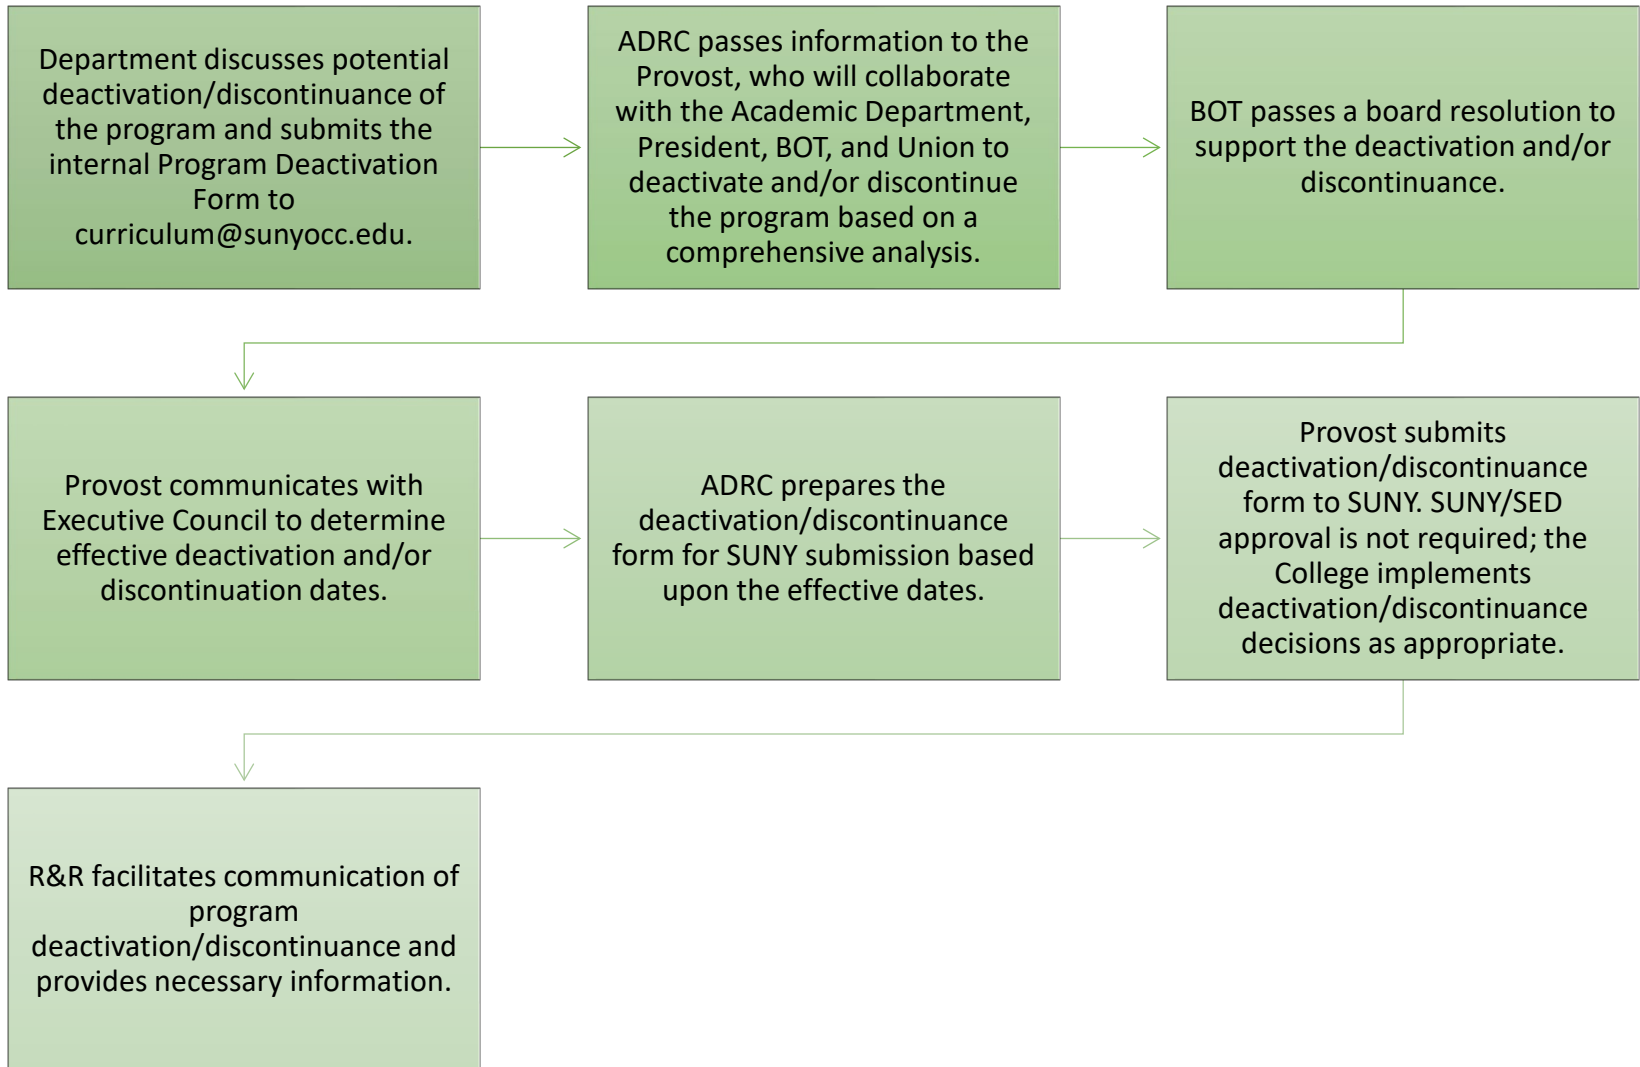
Department discusses potential deactivation/discontinuance of the program and submits the internal Program Deactivation Form to curriculum@sunyocc.edu.

ADRC passes information to the Provost, who will collaborate with the Academic Department, President, BOT, and Union to deactivate and/or discontinue the program based on a comprehensive analysis.

BOT passes a board resolution to support the deactivation and/or discontinuance.

Provost communicates with Executive Council to determine effective deactivation and/or discontinuation dates.

ADRC prepares the deactivation/discontinuance form for SUNY submission based upon the effective dates.

Provost submits deactivation/discontinuance form to SUNY. SUNY/SED approval is not required; the College implements deactivation/discontinuance decisions as appropriate.

R&R facilitates communication of program deactivation/discontinuance and provides necessary information.